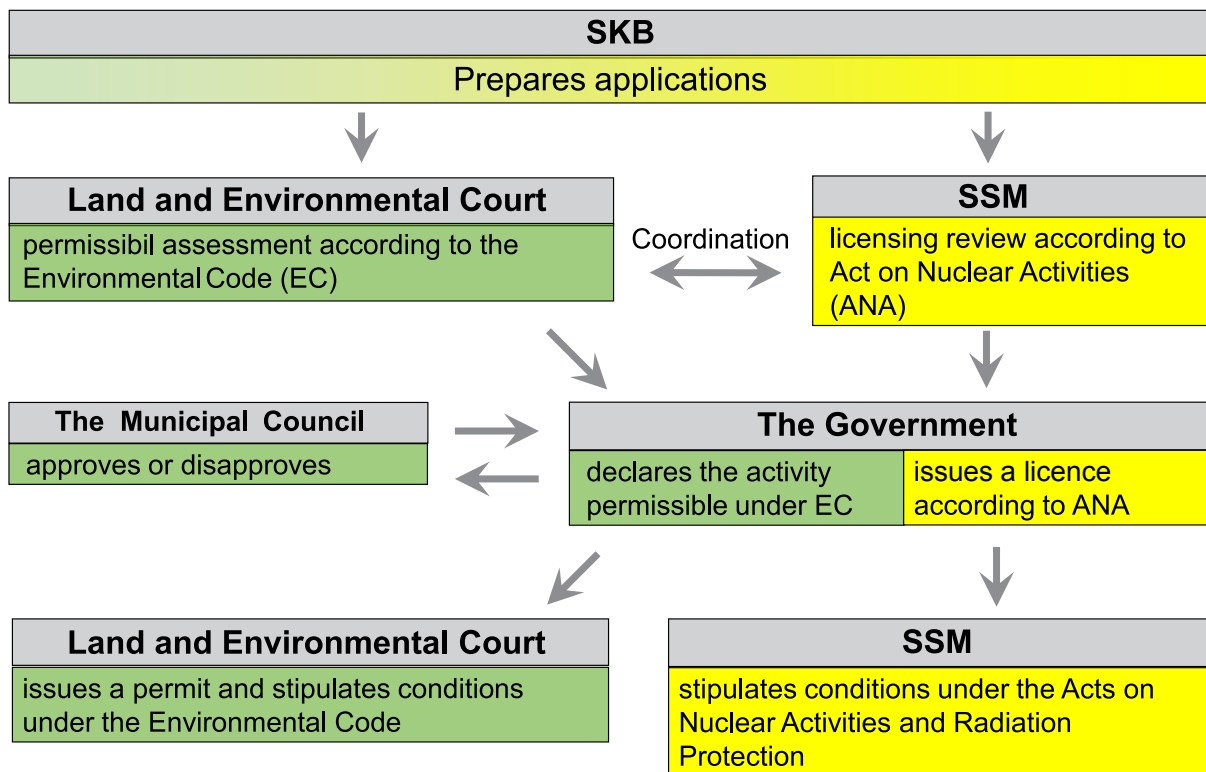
SKB

Prepares applications

Land and Environmental Court

permissibil assessment according to the Environmental Code (EC)

Coordination

SSM

licensing review according to Act on Nuclear Activities (ANA)

The Municipal Council

approves or disapproves

The Government

declares the activity permissible under EC

issues a licence according to ANA

Land and Environmental Court

issues a permit and stipulates conditions under the Environmental Code

SSM

stipulates conditions under the Acts on Nuclear Activities and Radiation Protection